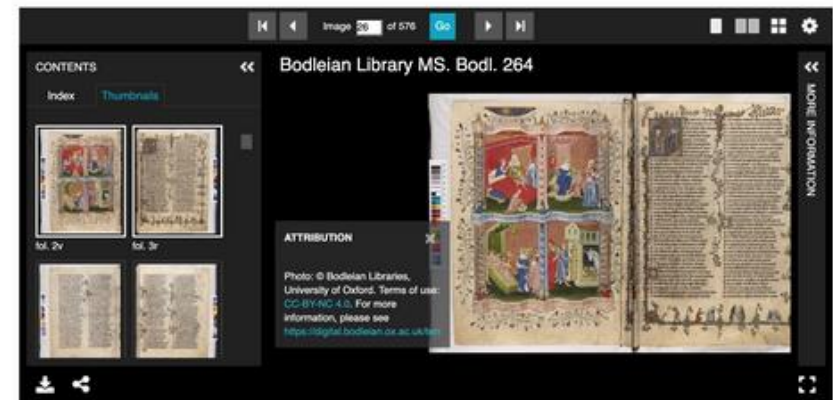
Image 26 of 576 Go

CONTENTS

Index Thumbnails

fol. 2v

fol. 3r

Bodleian Library MS. Bodl. 264

ATTRIBUTION

Photo: © Bodleian Libraries, University of Oxford. Terms of use: CC-BY-NC 4.0. For more information, please see https://digital.bodleian.ox.ac.uk/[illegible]

MORE INFORMATION